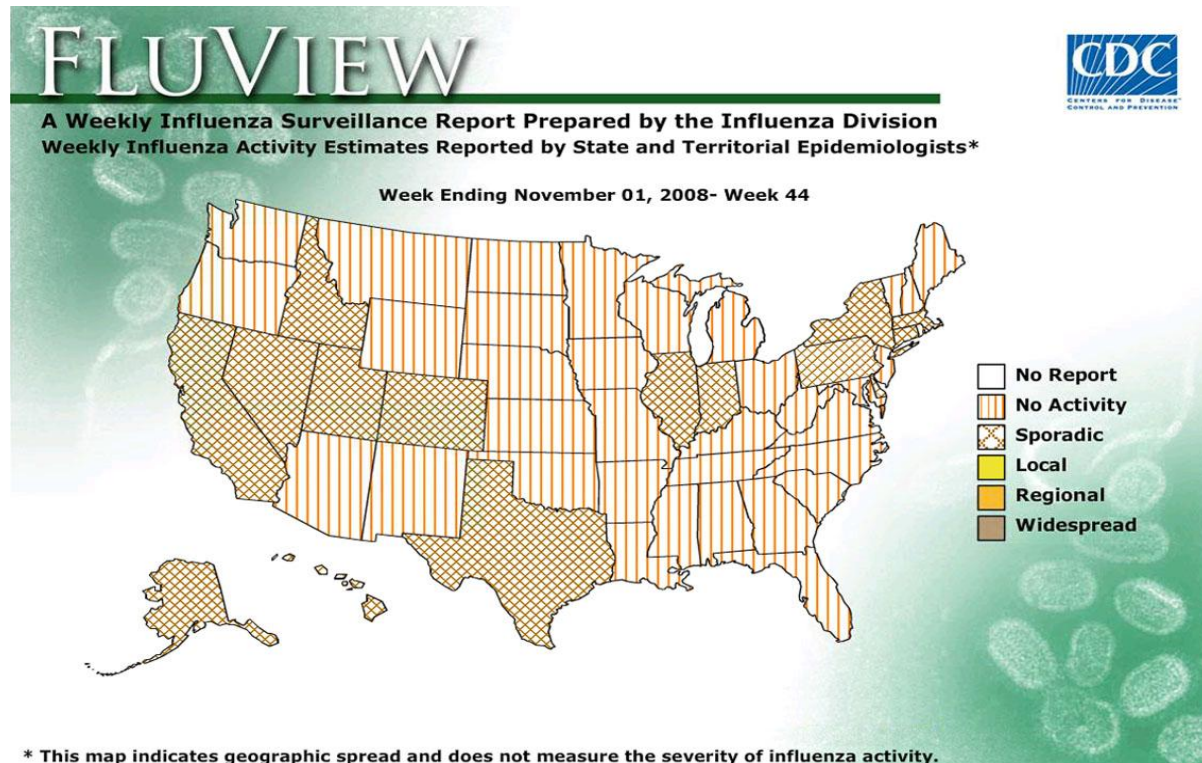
FLUVIEW

CDC
CENTERS FOR DISEASE CONTROL AND PREVENTION

A Weekly Influenza Surveillance Report Prepared by the Influenza Division
Weekly Influenza Activity Estimates Reported by State and Territorial Epidemiologists*

Week Ending November 01, 2008- Week 44

No Report
No Activity
Sporadic
Local
Regional
Widespread

* This map indicates geographic spread and does not measure the severity of influenza activity.